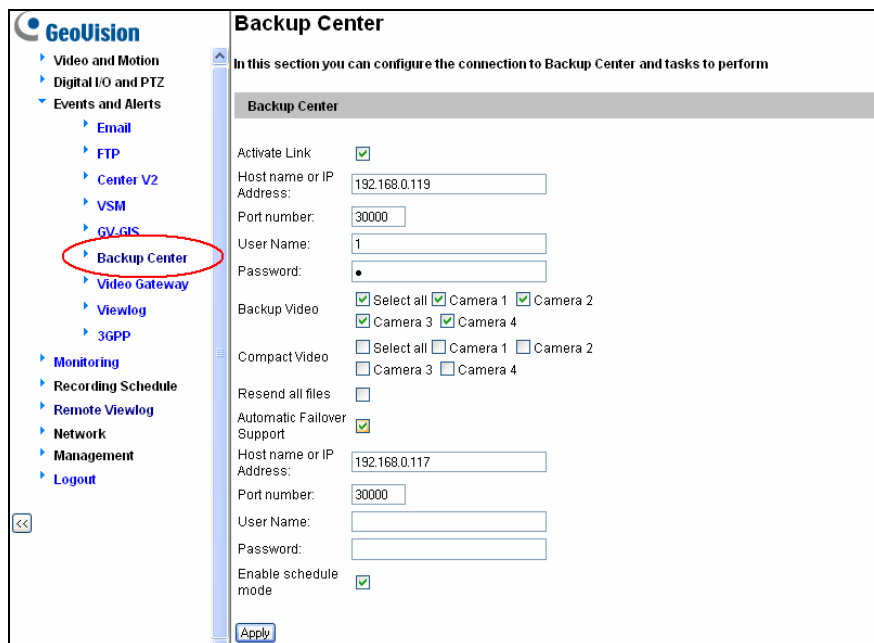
GeoVision

Video and Motion
Digital I/O and PTZ
Events and Alerts
Email
FTP
Center V2
VSM
GV-GIS
Backup Center
Video Gateway
Viewlog
3GPP
Monitoring
Recording Schedule
Remote Viewlog
Network
Management
Logout

<<

Backup Center

In this section you can configure the connection to Backup Center and tasks to perform

Backup Center

Activate Link
Host name or IP Address: 192.168.0.119
Port number: 30000
User Name: 1
Password: •
Backup Video: Select all Camera 1 Camera 2 Camera 3 Camera 4
Compact Video: Select all Camera 1 Camera 2 Camera 3 Camera 4
Resend all files
Automatic Failover Support
Host name or IP Address: 192.168.0.117
Port number: 30000
User Name:
Password:
Enable schedule mode

Apply